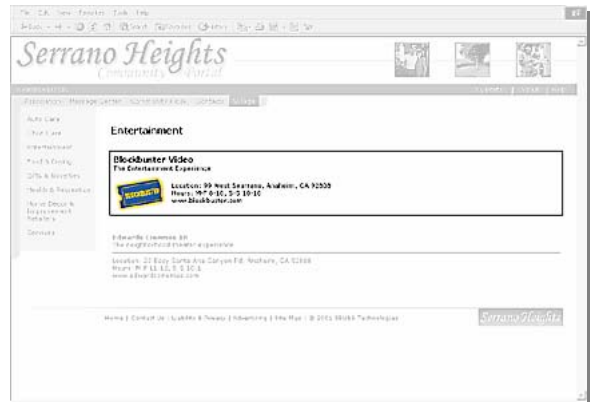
Serrano Heights
Community Portal

Entertainment

Blockbuster Video
The Entertainment Experience

BLOCKBUSTER

Location: 99 West Serrano, Anaheim, CA 92808
Hours: M-F 8-10, S-S 10-10
www.blockbuster.com

Edwards Cinemas 10
The neighborhood theater experience

Location: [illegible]
Hours: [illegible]
www.edwardscinemas.com

Auto Care
Child Care
Entertainment
Food & Dining
Gifts & Novelties
Health & Recreation
Home Decor & Improvement Retailers
Services

Home | Contact Us | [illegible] | Advertising | Site Map | © 2001 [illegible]

Serrano Heights